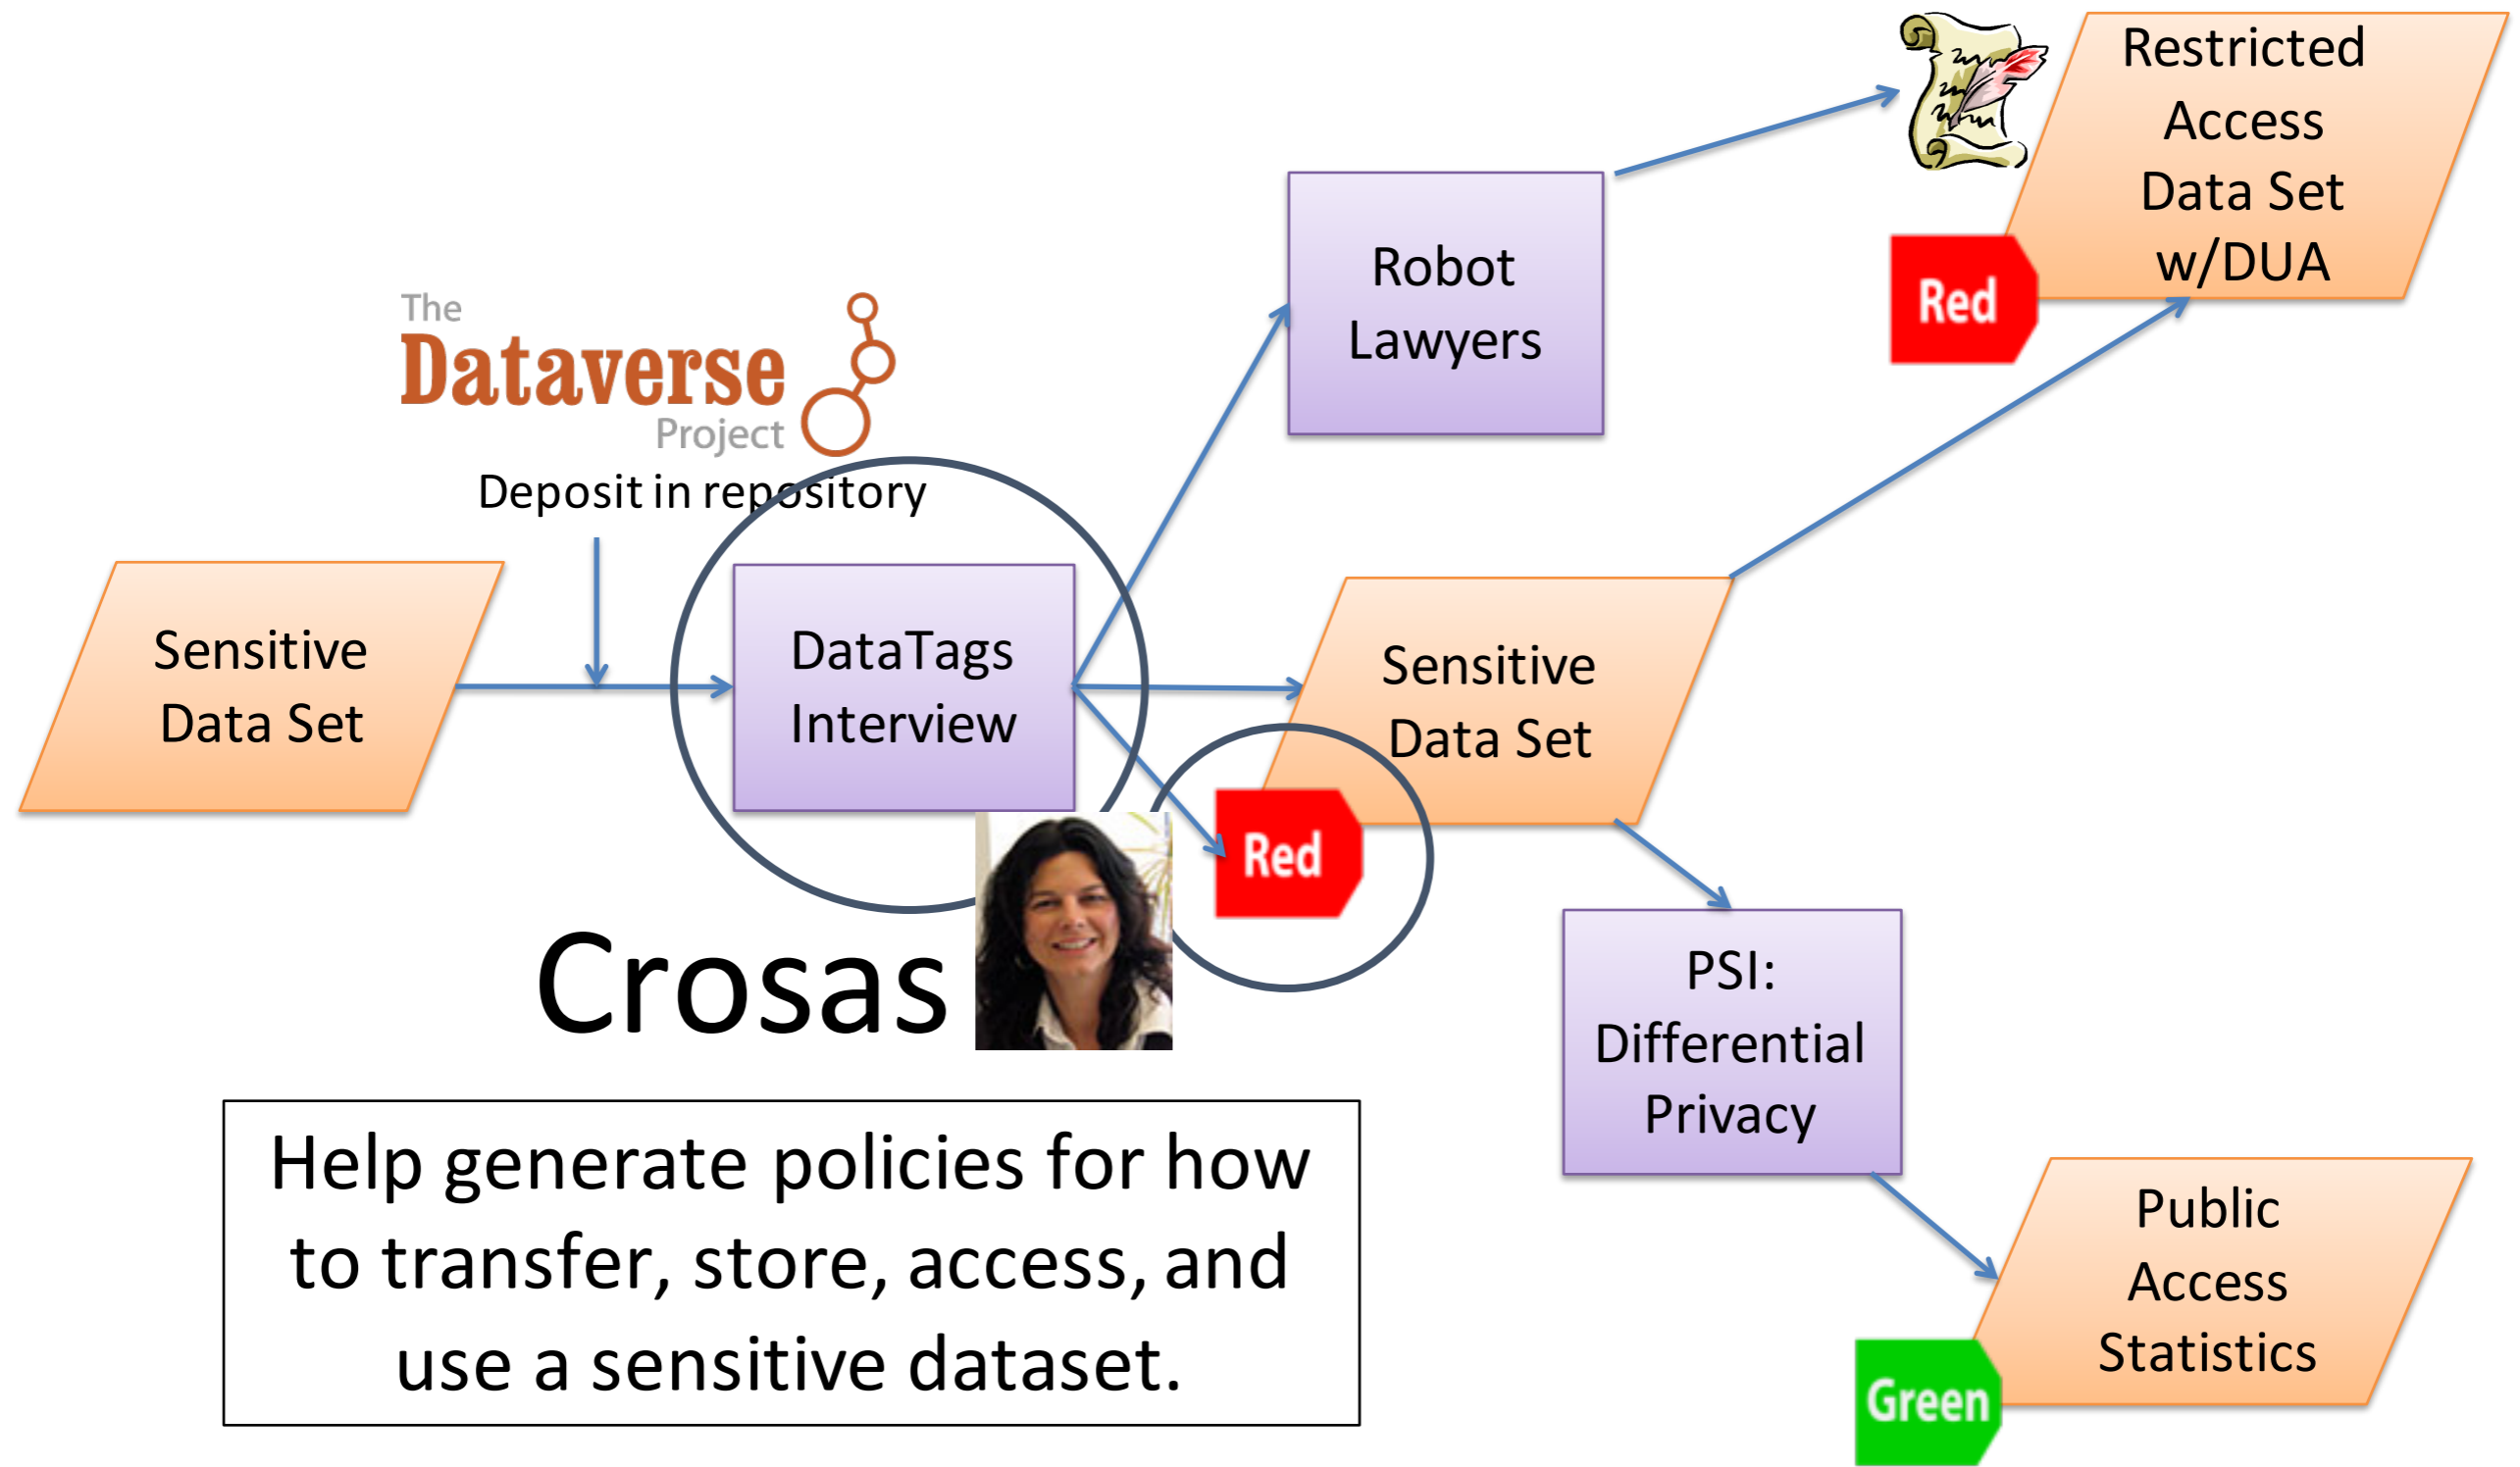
Restricted Access Data Set w/DUA

Red

Robot Lawyers

The Dataverse Project

Deposit in repository

Sensitive Data Set

DataTags Interview

Sensitive Data Set

Red

Crosas

PSI: Differential Privacy

Public Access Statistics

Green

Help generate policies for how to transfer, store, access, and use a sensitive dataset.